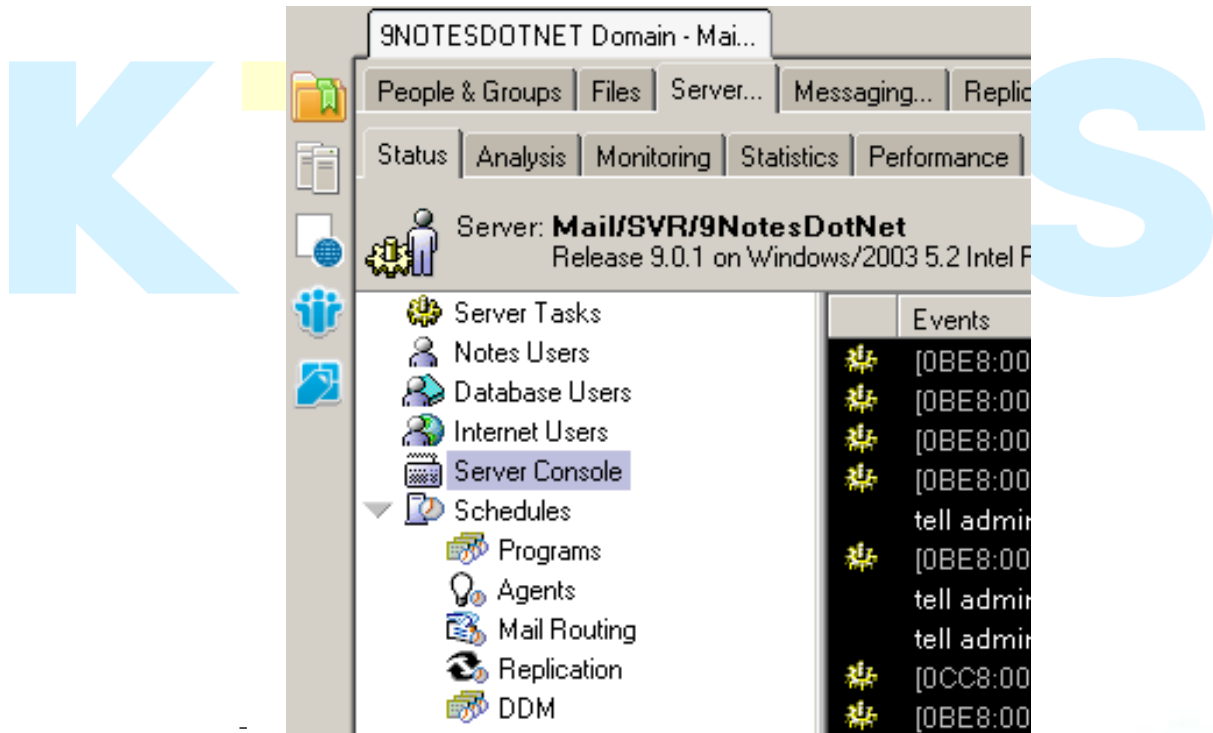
9NOTESDOTNET Domain - Mai...

People & Groups | Files | Server... | Messaging... | Replic

Status | Analysis | Monitoring | Statistics | Performance

Server: Mail/SVR/9NotesDotNet
Release 9.0.1 on Windows/2003 5.2 Intel F

Server Tasks
Notes Users
Database Users
Internet Users
Server Console
Schedules
Programs
Agents
Mail Routing
Replication
DDM

Events
[0BE8:00
[0BE8:00
[0BE8:00
[0BE8:00
tell admin
[0BE8:00
tell admin
tell admin
[0CC8:00
[0BE8:00